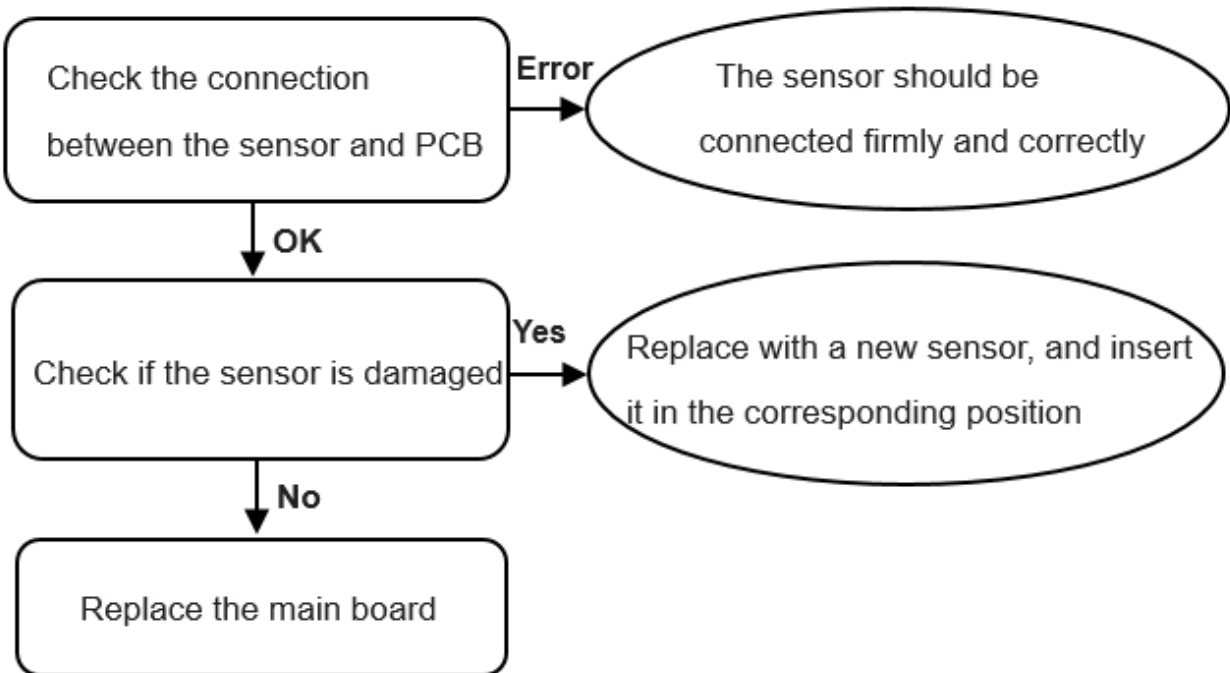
Check the connection between the sensor and PCB

Error

The sensor should be connected firmly and correctly

OK

Check if the sensor is damaged

Yes

Replace with a new sensor, and insert it in the corresponding position

No

Replace the main board